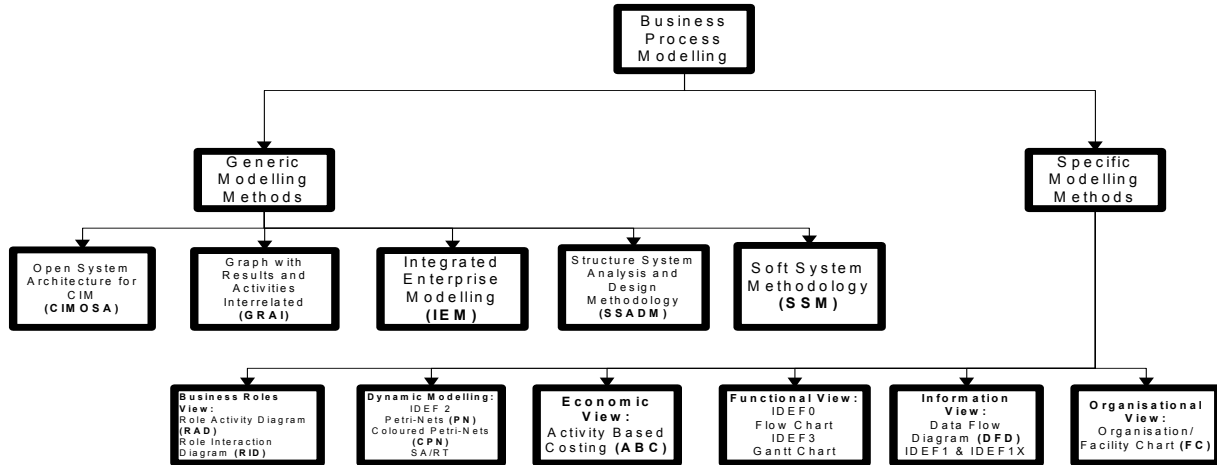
Business Process Modelling

Generic Modelling Methods

Specific Modelling Methods

Open System Architecture for CIM (CIMOSA)

Graph with Results and Activities Interrelated (GRAI)

Integrated Enterprise Modelling (IEM)

Structure System Analysis and Design Methodology (SSADM)

Soft System Methodology (SSM)

Business Roles View: Role Activity Diagram (RAD) Role Interaction Diagram (RID)

Dynamic Modelling: IDEF 2 Petri-Nets (PN) Coloured Petri-Nets (CPN) SA/RT

Economic View: Activity Based Costing (ABC)

Functional View: IDEF0 Flow Chart IDEF3 Gantt Chart

Information View: Data Flow Diagram (DFD) IDEF1 & IDEF1X

Organisational View: Organisation/ Facility Chart (FC)